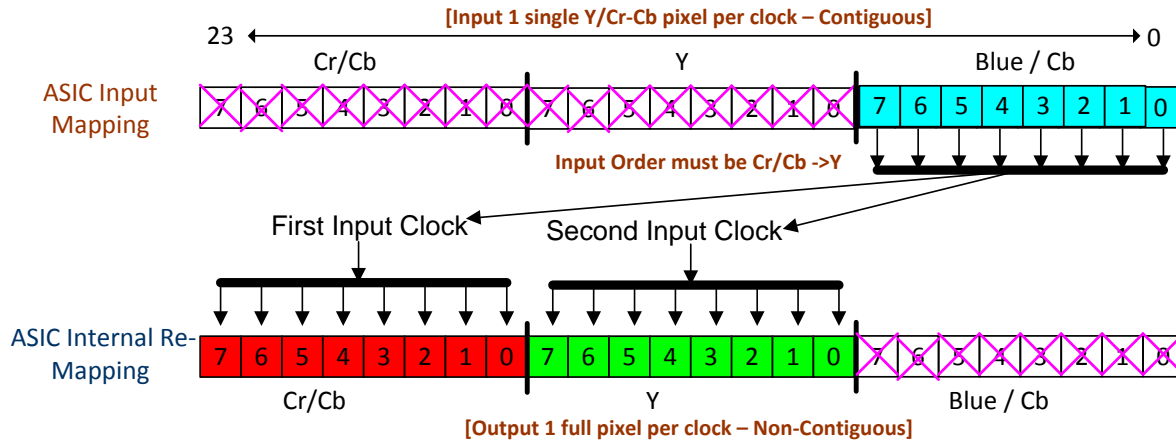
[Input 1 single Y/Cr-Cb pixel per clock – Contiguous]

23 0

ASIC Input Mapping

| Cr/Cb | | | | | | | | Y | | | | | | | | Blue / Cb | | | | | | | |
|---|---|---|---|---|---|---|---|---|---|---|---|---|---|---|---|---|---|---|---|---|---|---|---|
| 7 | 6 | 5 | 4 | 3 | 2 | 1 | 0 | 7 | 6 | 5 | 4 | 3 | 2 | 1 | 0 | 7 | 6 | 5 | 4 | 3 | 2 | 1 | 0 |

Input Order must be Cr/Cb ->Y

First Input Clock

Second Input Clock

ASIC Internal Re-Mapping

| 7 | 6 | 5 | 4 | 3 | 2 | 1 | 0 | 7 | 6 | 5 | 4 | 3 | 2 | 1 | 0 | 7 | 6 | 5 | 4 | 3 | 2 | 1 | 0 |
|---|---|---|---|---|---|---|---|---|---|---|---|---|---|---|---|---|---|---|---|---|---|---|---|
| Cr/Cb | | | | | | | | Y | | | | | | | | Blue / Cb | | | | | | | |

[Output 1 full pixel per clock – Non-Contiguous]